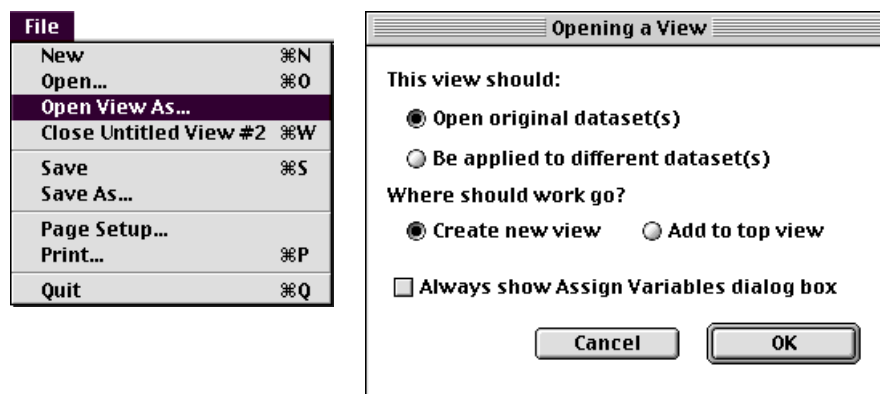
File

New ⌘N
Open... ⌘O
Open View As...
Close Untitled View #2 ⌘W
Save ⌘S
Save As...
Page Setup...
Print... ⌘P
Quit ⌘Q

Opening a View

This view should:

Open original dataset(s)

Be applied to different dataset(s)

Where should work go?

Create new view

Add to top view

Always show Assign Variables dialog box

Cancel

OK